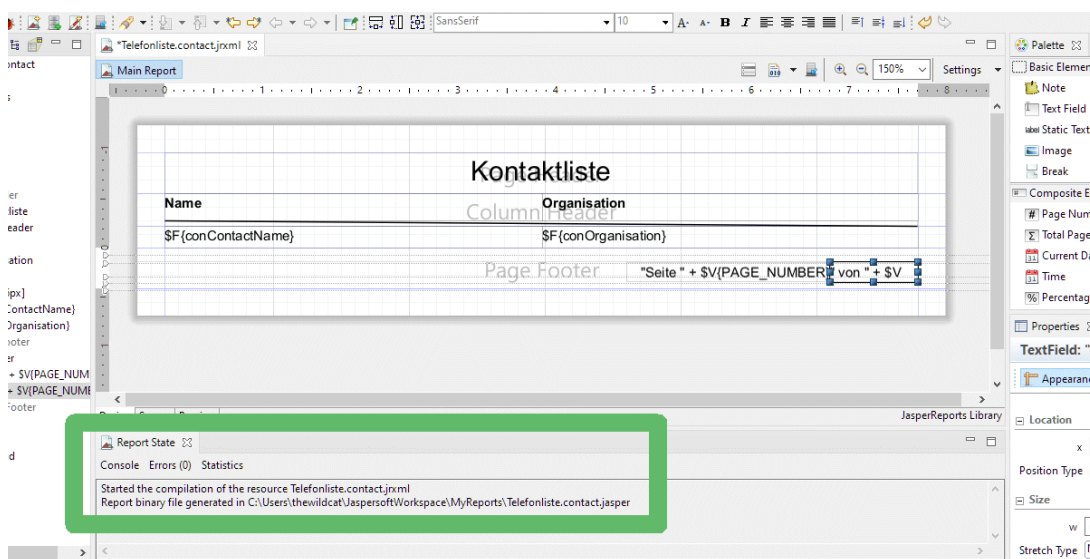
SansSerif
10
*Telefonliste.contact.jrxml
Main Report
150%
Settings
Palette
Basic Elemen
Note
Text Field
Static Text
Image
Break
Composite E
Page Num
Total Page
Current Da
Time
Percentag
Properties
TextField: "
Appearan
Location
x
Position Type
Size
w
Stretch Type
ontact
s
er
liste
eader
ation
ipx]
ContactName}
Organisation}
ooter
er
+ $V{PAGE_NUM
+ $V{PAGE_NUMB
Footer
d
Kontaktliste
Page Header
Name
Organisation
Column Header
$F{conContactName}
$F{conOrganisation}
Page Footer
"Seite " + $V{PAGE_NUMBER}
" von " + $V
JasperReports Library
Report State
Console
Errors (0)
Statistics
Started the compilation of the resource Telefonliste.contact.jrxml
Report binary file generated in C:\Users\thewildcat\JaspersoftWorkspace\MyReports\Telefonliste.contact.jasper